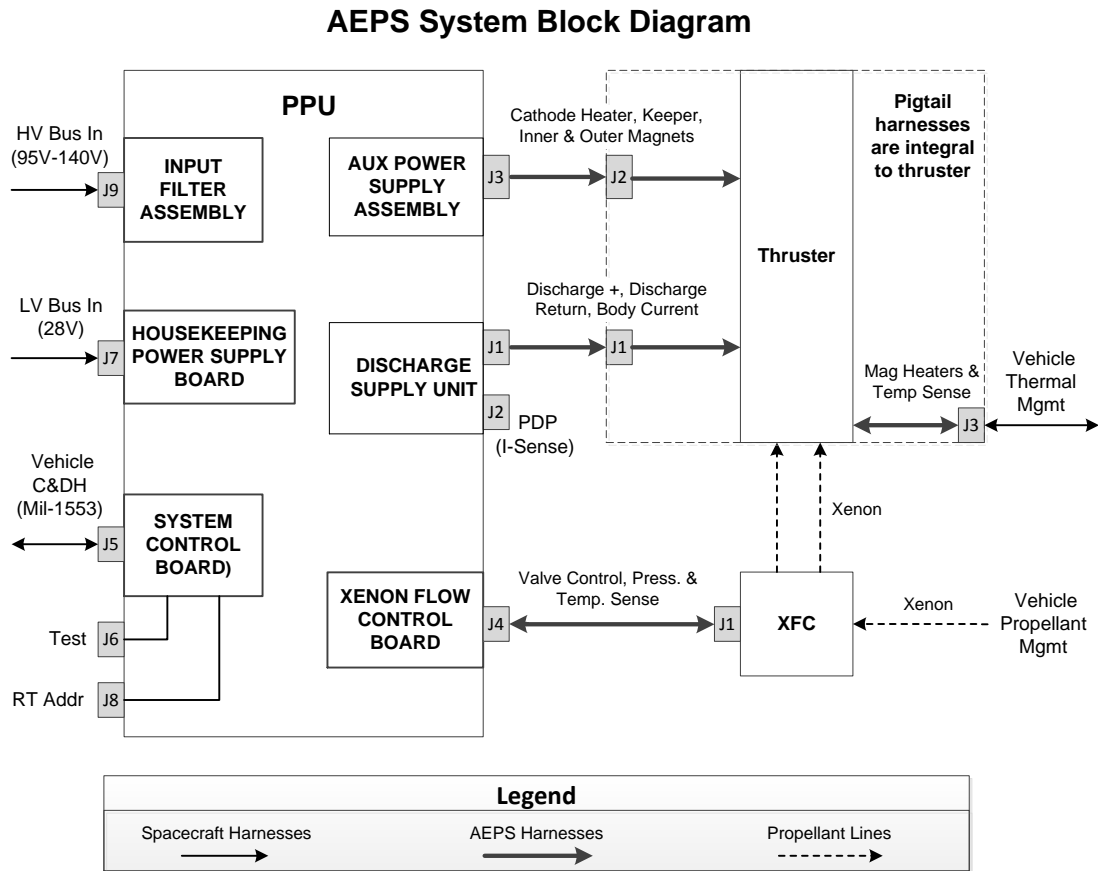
AEPS System Block Diagram

PPU

HV Bus In (95V-140V)

J9

INPUT FILTER ASSEMBLY

LV Bus In (28V)

J7

HOUSEKEEPING POWER SUPPLY BOARD

Vehicle C&DH (Mil-1553)

J5

SYSTEM CONTROL BOARD)

Test

J6

RT Addr

J8

AUX POWER SUPPLY ASSEMBLY

J3

Cathode Heater, Keeper, Inner & Outer Magnets

J2

DISCHARGE SUPPLY UNIT

J1

Discharge +, Discharge Return, Body Current

J1

J2

PDP (I-Sense)

XENON FLOW CONTROL BOARD

J4

Valve Control, Press. & Temp. Sense

J1

XFC

Xenon

Vehicle Propellant Mgmt

Xenon

Thruster

Pigtail harnesses are integral to thruster

Mag Heaters & Temp Sense

J3

Vehicle Thermal Mgmt

Legend

Spacecraft Harnesses

AEPS Harnesses

Propellant Lines